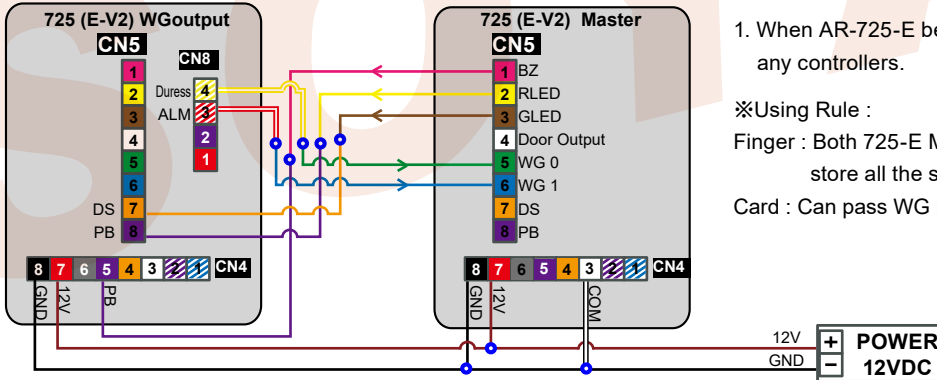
725 (E-V2) WGoutput

CN5
1
2
3
4
5
6
DS 7
PB 8

CN8
Duress 4
ALM 3
2
1

8 7 6 5 4 3 2 1 CN4
GND 12V PB

725 (E-V2) Master

CN5
1 BZ
2 RLED
3 GLED
4 Door Output
5 WG 0
6 WG 1
7 DS
8 PB

8 7 6 5 4 3 2 1 CN4
GND 12V COM

12V
GND
+ POWER
− 12VDC

1. When AR-725-E be
any controllers.

※Using Rule :
Finger : Both 725-E M
store all the s
Card : Can pass WG